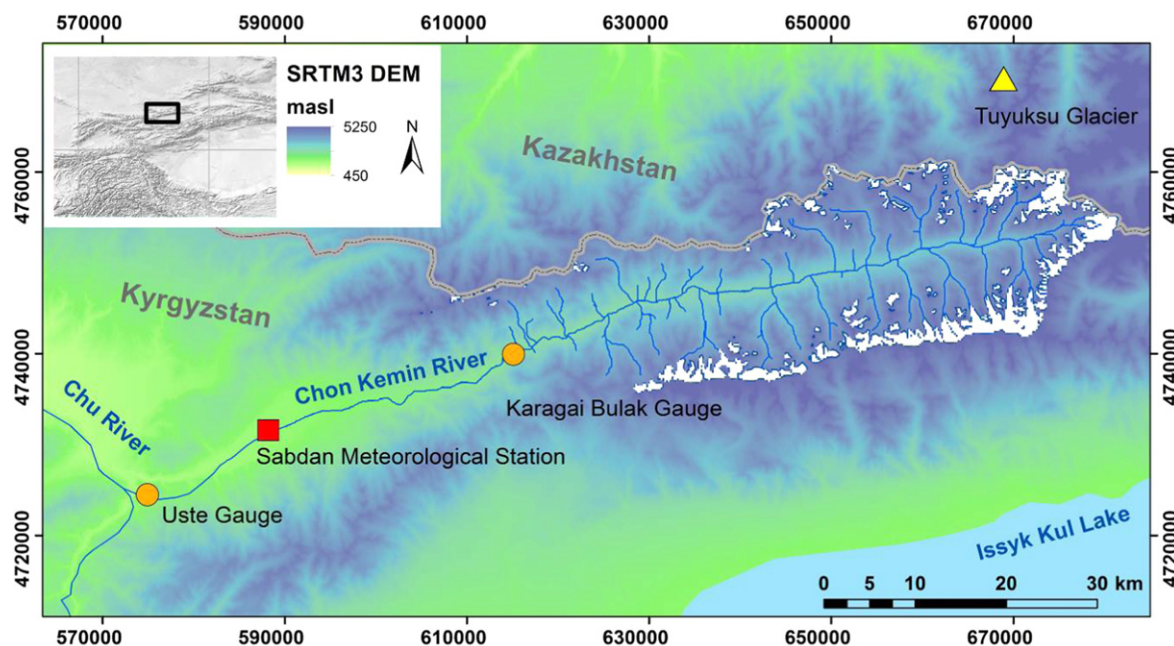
570000 590000 610000 630000 650000 670000

SRTM3 DEM
masl
5250
450
N

Tuyuksu Glacier

Kazakhstan

Kyrgyzstan

4760000
4740000
4720000

Chon Kemin River

Chu River

Karagai Bulak Gauge

Sabdan Meteorological Station

Uste Gauge

Issyk Kul Lake

0 5 10 20 30 km

4760000
4740000
4720000

570000 590000 610000 630000 650000 670000